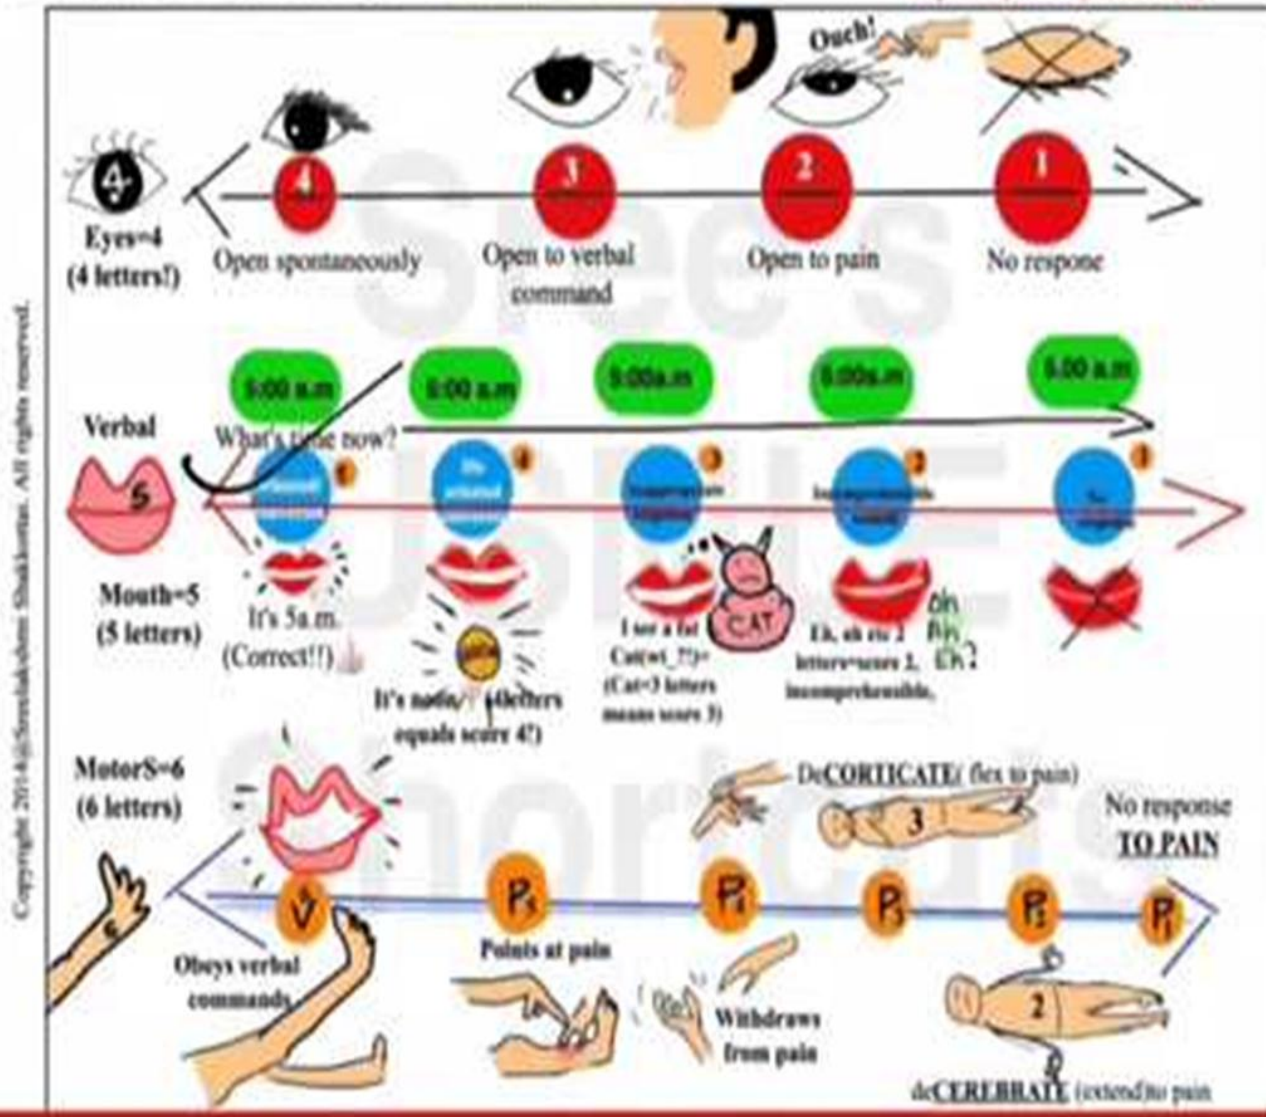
Ouch!

4

Eyes=4
(4 letters!)

4 3 2 1

Open spontaneously

Open to verbal command

Open to pain

No respone

5:00 a.m

5:00 a.m

5:00a.m

5:00a.m

5:00 a.m

Verbal

What's time now?

5

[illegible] 5

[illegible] 4

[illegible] 3

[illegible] 2

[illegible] 1

Mouth=5
(5 letters)

It's 5a.m.
(Correct!!)

It's nodin/?? (4letters equals score 4!)

I see a fat Cat(wt_??)= (Cat=3 letters means score 3)

CAT

Eh, ah ee 2 letters=score 2, incomprehensible,

oh
Ah
Eh?

MotorS=6
(6 letters)

DeCORTICATE( flex to pain)

3

No response TO PAIN

6

V

P5

P4

P3

P2

P1

Obeys verbal commands

Points at pain

Withdraws from pain

2

deCEREBRATE (extend)to pain

Copyright 2014@Sreelakshmi Shakkottai. All rights reserved.

See's USMLE Shortcuts